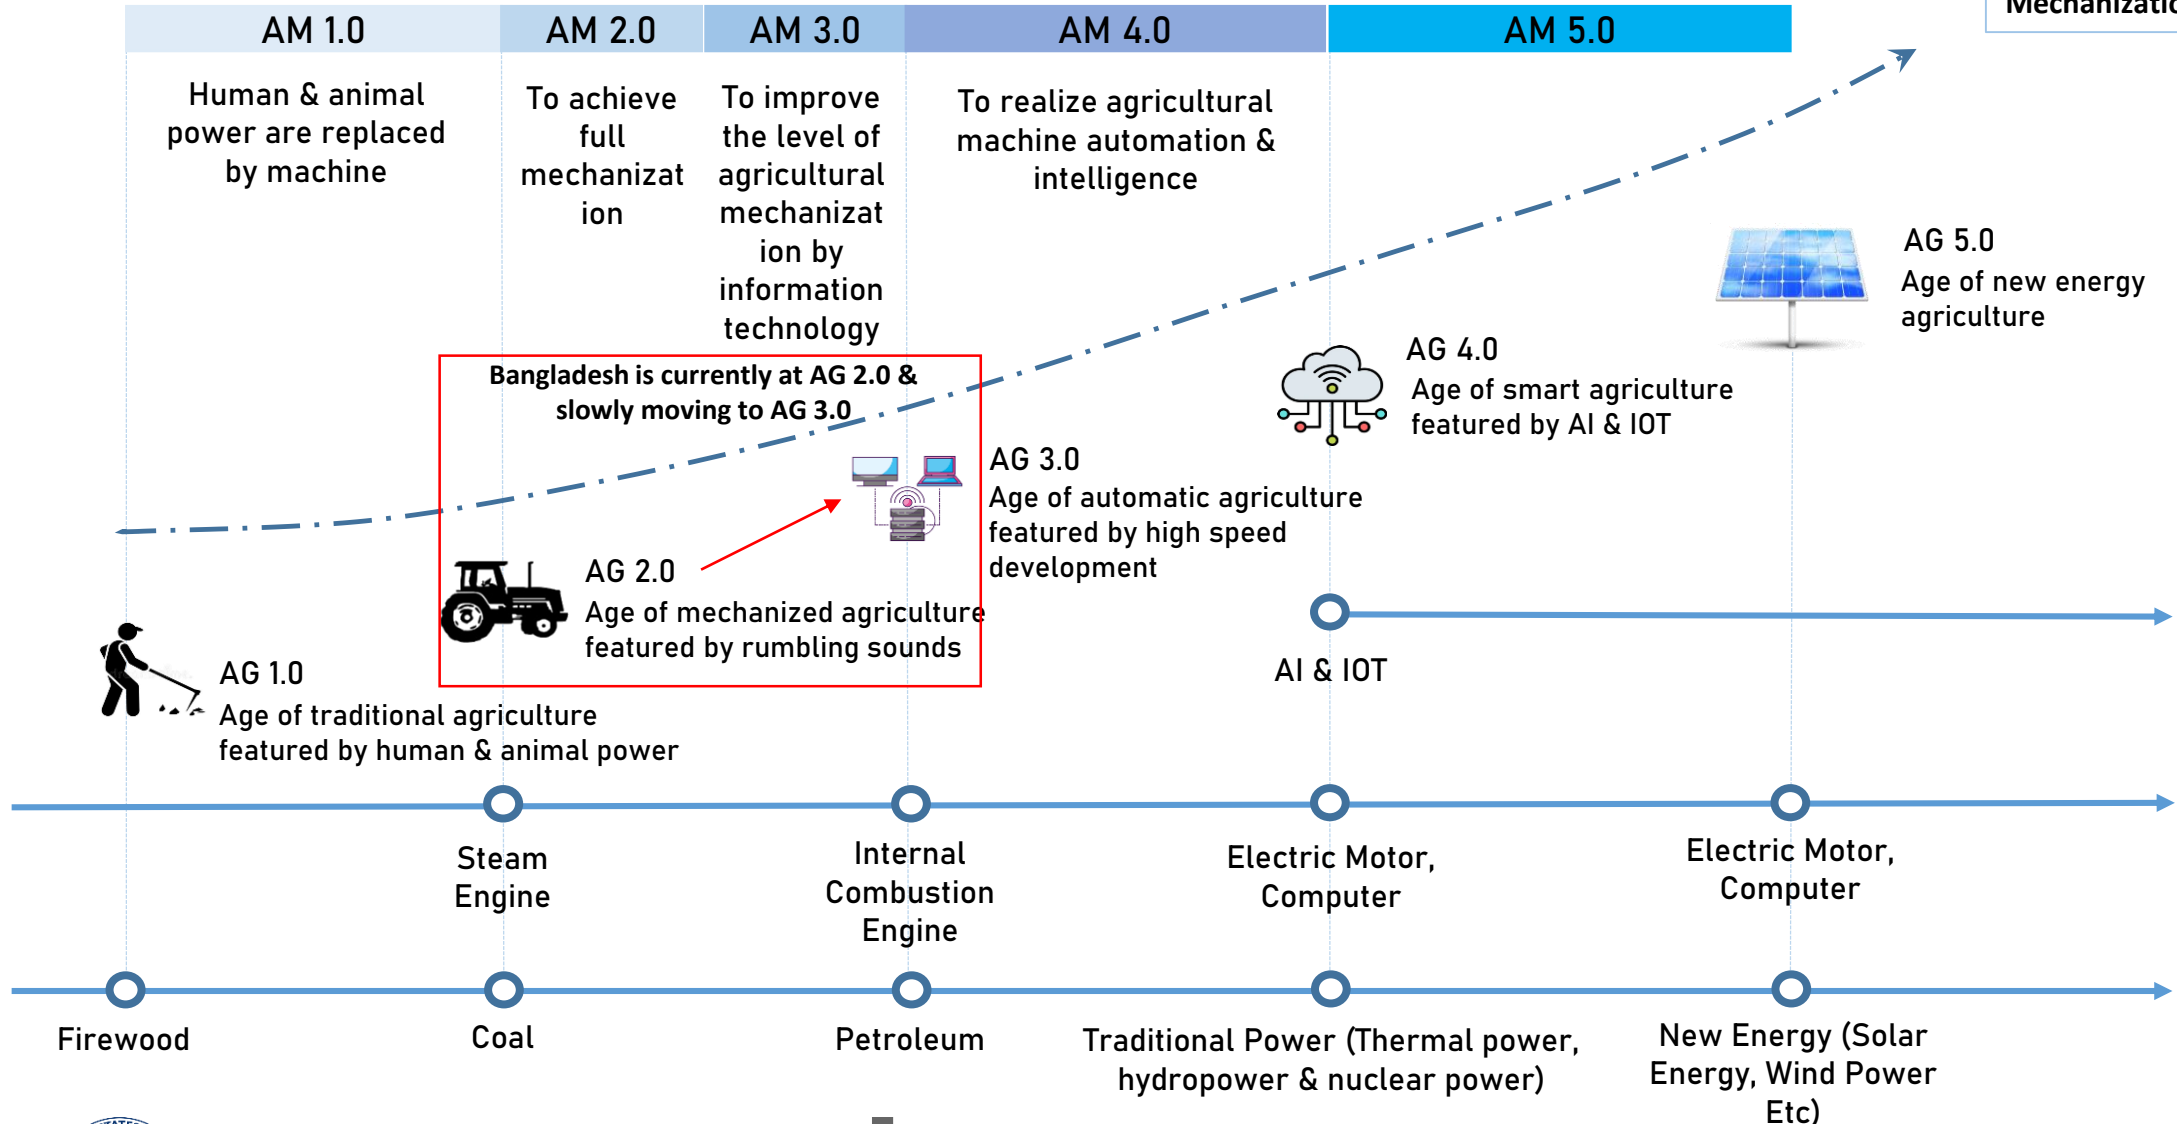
| AM 1.0 | AM 2.0 | AM 3.0 | AM 4.0 | AM 5.0 |
|---|---|---|---|---|

Mechanizatio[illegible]

Human & animal power are replaced by machine

To achieve full mechanization

To improve the level of agricultural mechanization by information technology

To realize agricultural machine automation & intelligence

AG 5.0
Age of new energy agriculture

AG 4.0
Age of smart agriculture featured by AI & IOT

Bangladesh is currently at AG 2.0 & slowly moving to AG 3.0

AG 3.0
Age of automatic agriculture featured by high speed development

AG 2.0
Age of mechanized agriculture featured by rumbling sounds

AI & IOT

AG 1.0
Age of traditional agriculture featured by human & animal power

Steam Engine

Internal Combustion Engine

Electric Motor, Computer

Electric Motor, Computer

Firewood

Coal

Petroleum

Traditional Power (Thermal power, hydropower & nuclear power)

New Energy (Solar Energy, Wind Power Etc)